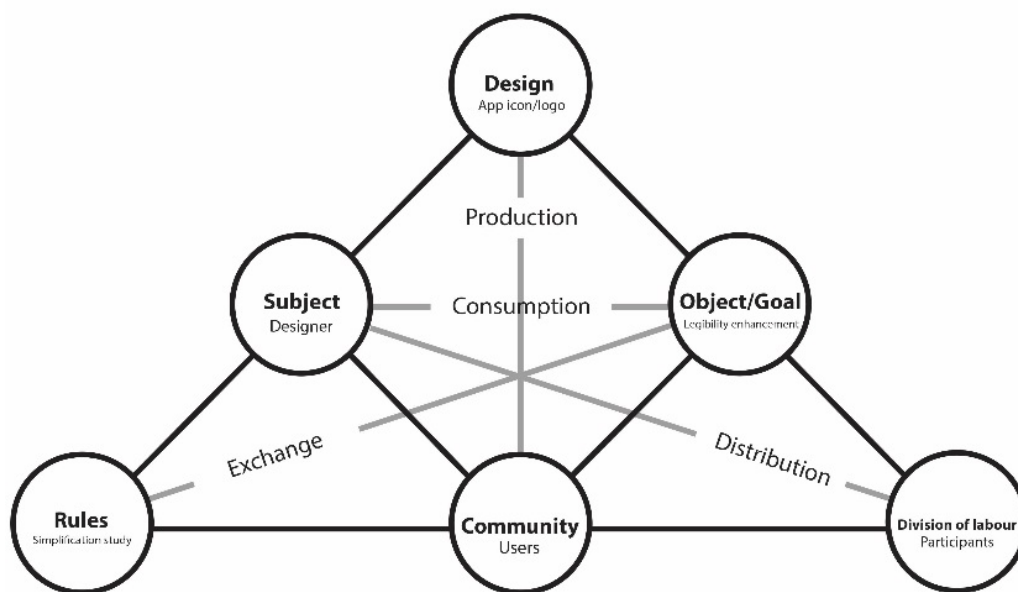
Design
App icon/logo

Production

Subject
Designer

Consumption

Object/Goal
Legibility enhancement

Exchange

Distribution

Rules
Simplification study

Community
Users

Division of labour
Participants